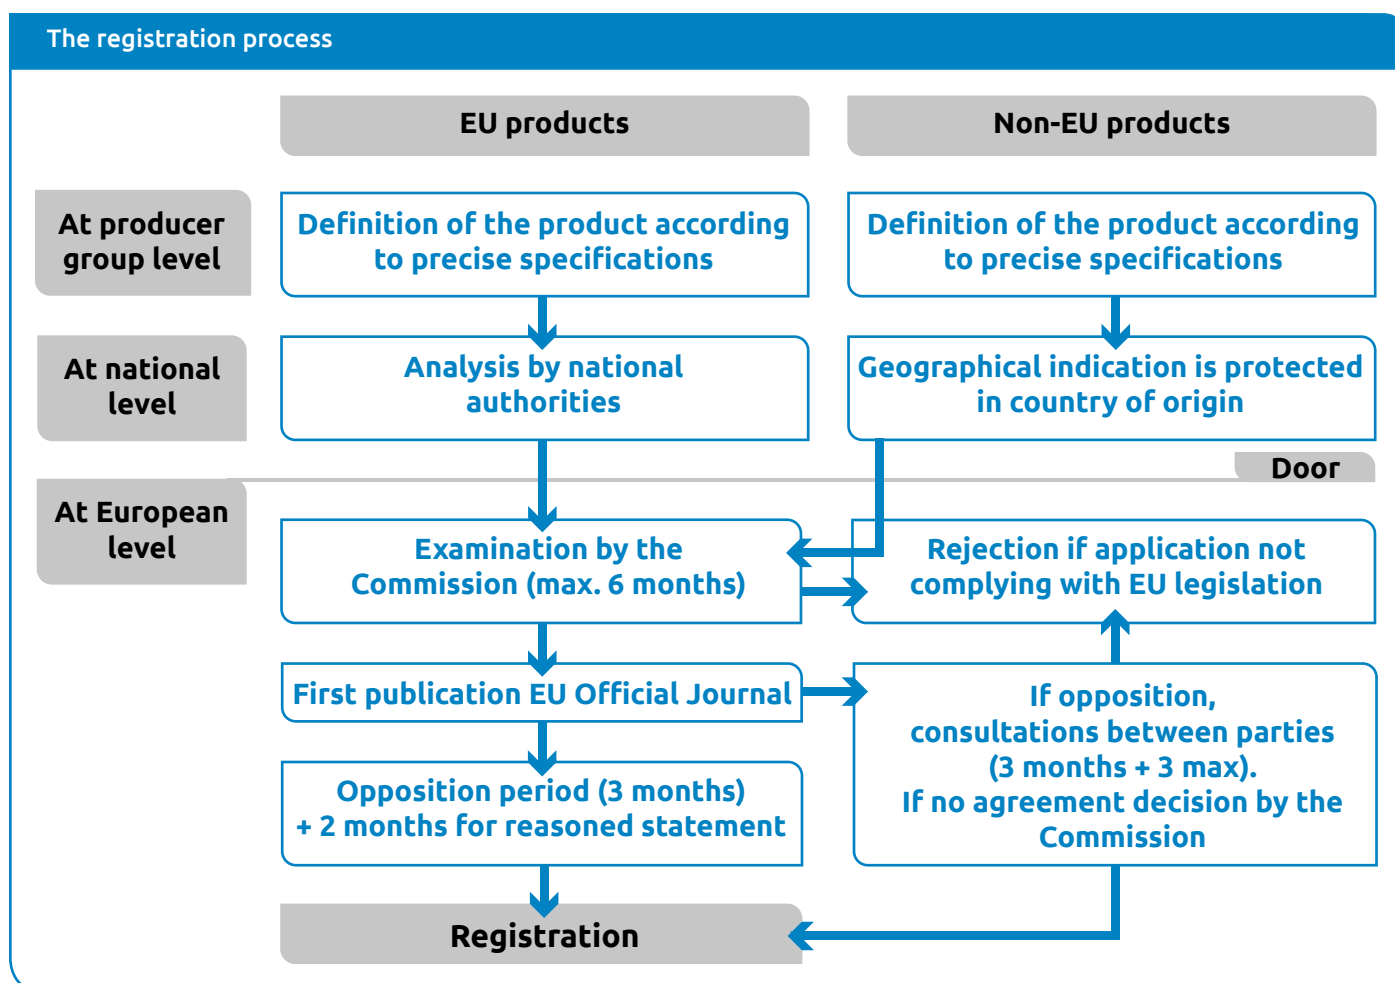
The registration process

EU products

Non-EU products

At producer group level

Definition of the product according to precise specifications

Definition of the product according to precise specifications

At national level

Analysis by national authorities

Geographical indication is protected in country of origin

Door

At European level

Examination by the Commission (max. 6 months)

Rejection if application not complying with EU legislation

First publication EU Official Journal

If opposition, consultations between parties (3 months + 3 max). If no agreement decision by the Commission

Opposition period (3 months) + 2 months for reasoned statement

Registration